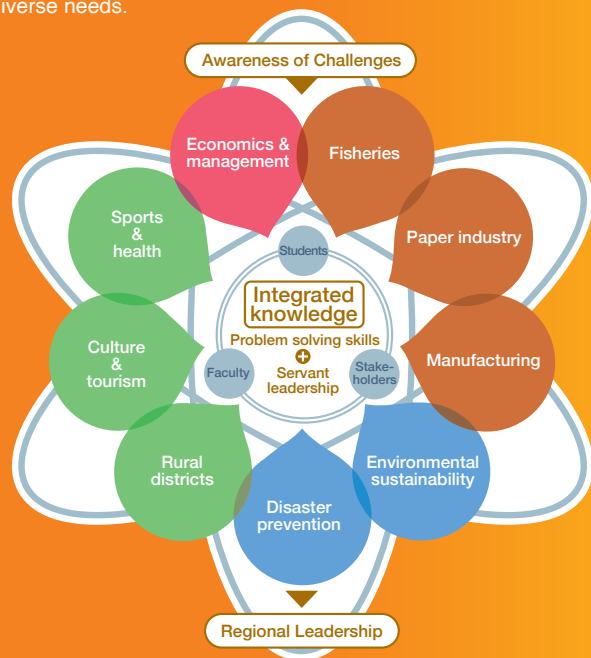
iverse needs.

Awareness of Challenges

Economics & management

Fisheries

Sports & health

Paper industry

Students

Integrated knowledge

Problem solving skills

+

Servant leadership

Faculty

Stakeholders

Culture & tourism

Manufacturing

Rural districts

Environmental sustainability

Disaster prevention

Regional Leadership